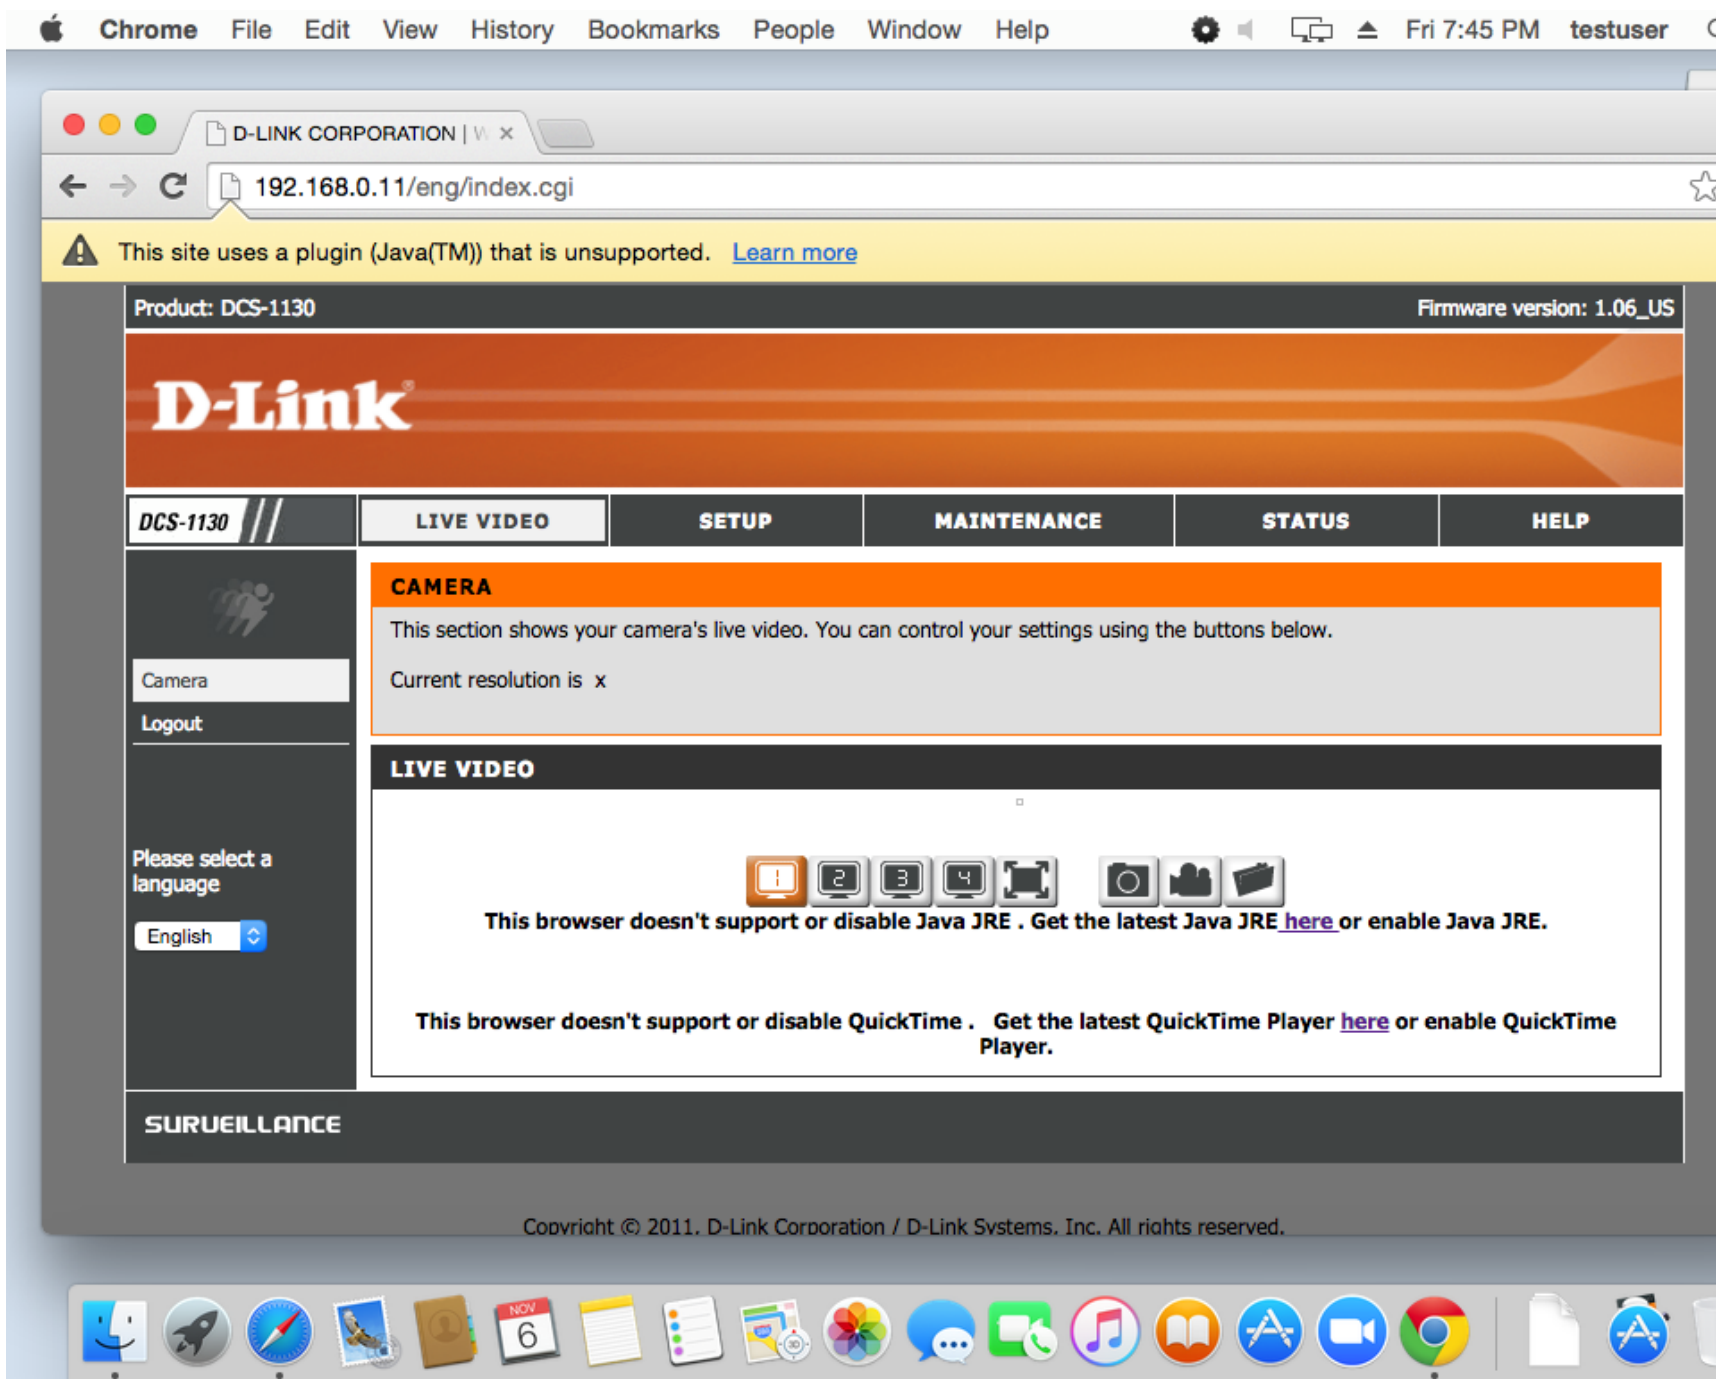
Chrome File Edit View History Bookmarks People Window Help Fri 7:45 PM testuser

D-LINK CORPORATION | W ×

192.168.0.11/eng/index.cgi

This site uses a plugin (Java(TM)) that is unsupported. Learn more

Product: DCS-1130

Firmware version: 1.06_US

D-Link

DCS-1130

LIVE VIDEO SETUP MAINTENANCE STATUS HELP

Camera

Logout

Please select a language

English

CAMERA

This section shows your camera's live video. You can control your settings using the buttons below.

Current resolution is x

LIVE VIDEO

This browser doesn't support or disable Java JRE . Get the latest Java JRE here or enable Java JRE.

This browser doesn't support or disable QuickTime . Get the latest QuickTime Player here or enable QuickTime Player.

SURVEILLANCE

Copyright © 2011. D-Link Corporation / D-Link Systems, Inc. All rights reserved.

NOV 6